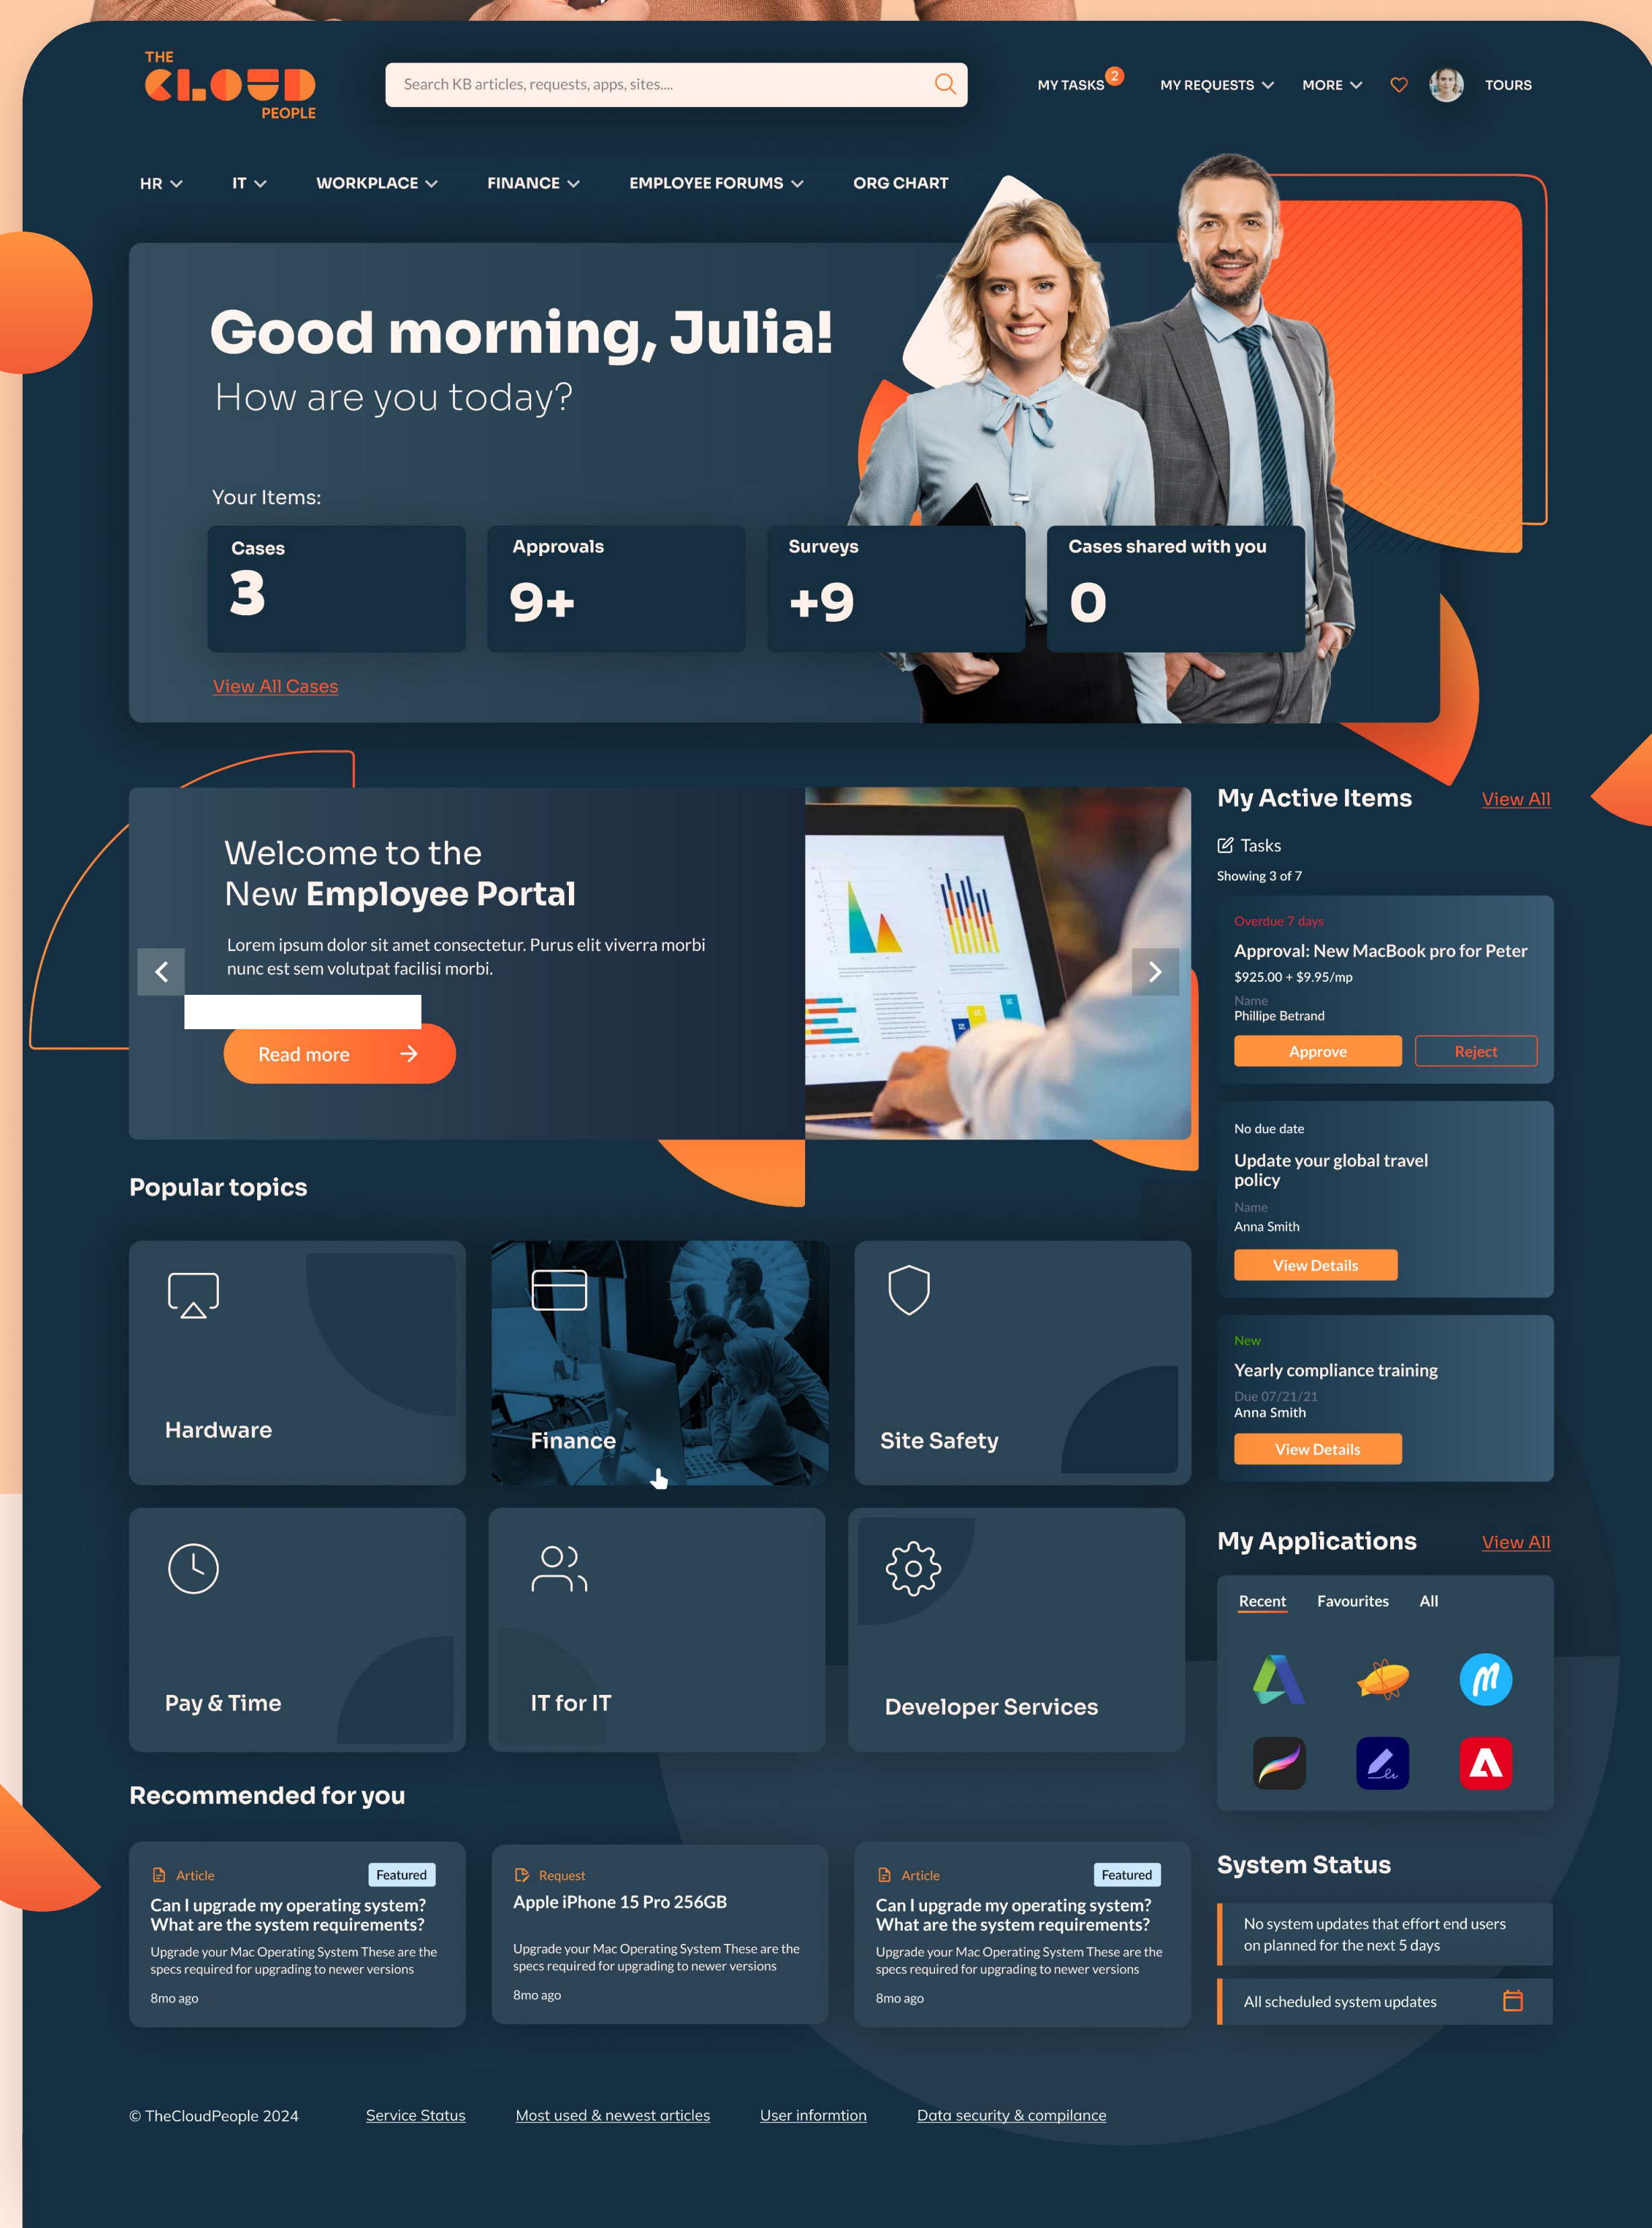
THE CLOUD PEOPLE

Search KB articles, requests, apps, sites....

MY TASKS 2 MY REQUESTS MORE TOURS

HR IT WORKPLACE FINANCE EMPLOYEE FORUMS ORG CHART

Good morning, Julia!
How are you today?

Your Items:

| Cases | Approvals | Surveys | Cases shared with you |
|---|---|---|---|
| 3 | 9+ | +9 | 0 |

View All Cases

Welcome to the
New **Employee Portal**

Lorem ipsum dolor sit amet consectetur. Purus elit viverra morbi nunc est sem volutpat facilisi morbi.

Read more

My Active Items View All

Tasks
Showing 3 of 7

Overdue 7 days
Approval: New MacBook pro for Peter
$925.00 + $9.95/mp
Name
Phillipe Betrand
Approve Reject

No due date
Update your global travel policy
Name
Anna Smith
View Details

New
Yearly compliance training
Due 07/21/21
Anna Smith
View Details

Popular topics

Hardware
Finance
Site Safety
Pay & Time
IT for IT
Developer Services

My Applications View All

Recent Favourites All

Recommended for you

Article Featured
Can I upgrade my operating system? What are the system requirements?
Upgrade your Mac Operating System These are the specs required for upgrading to newer versions
8mo ago

Request
Apple iPhone 15 Pro 256GB
Upgrade your Mac Operating System These are the specs required for upgrading to newer versions
8mo ago

Article Featured
Can I upgrade my operating system? What are the system requirements?
Upgrade your Mac Operating System These are the specs required for upgrading to newer versions
8mo ago

System Status

No system updates that effort end users on planned for the next 5 days

All scheduled system updates

© TheCloudPeople 2024 Service Status Most used & newest articles User informtion Data security & compilance